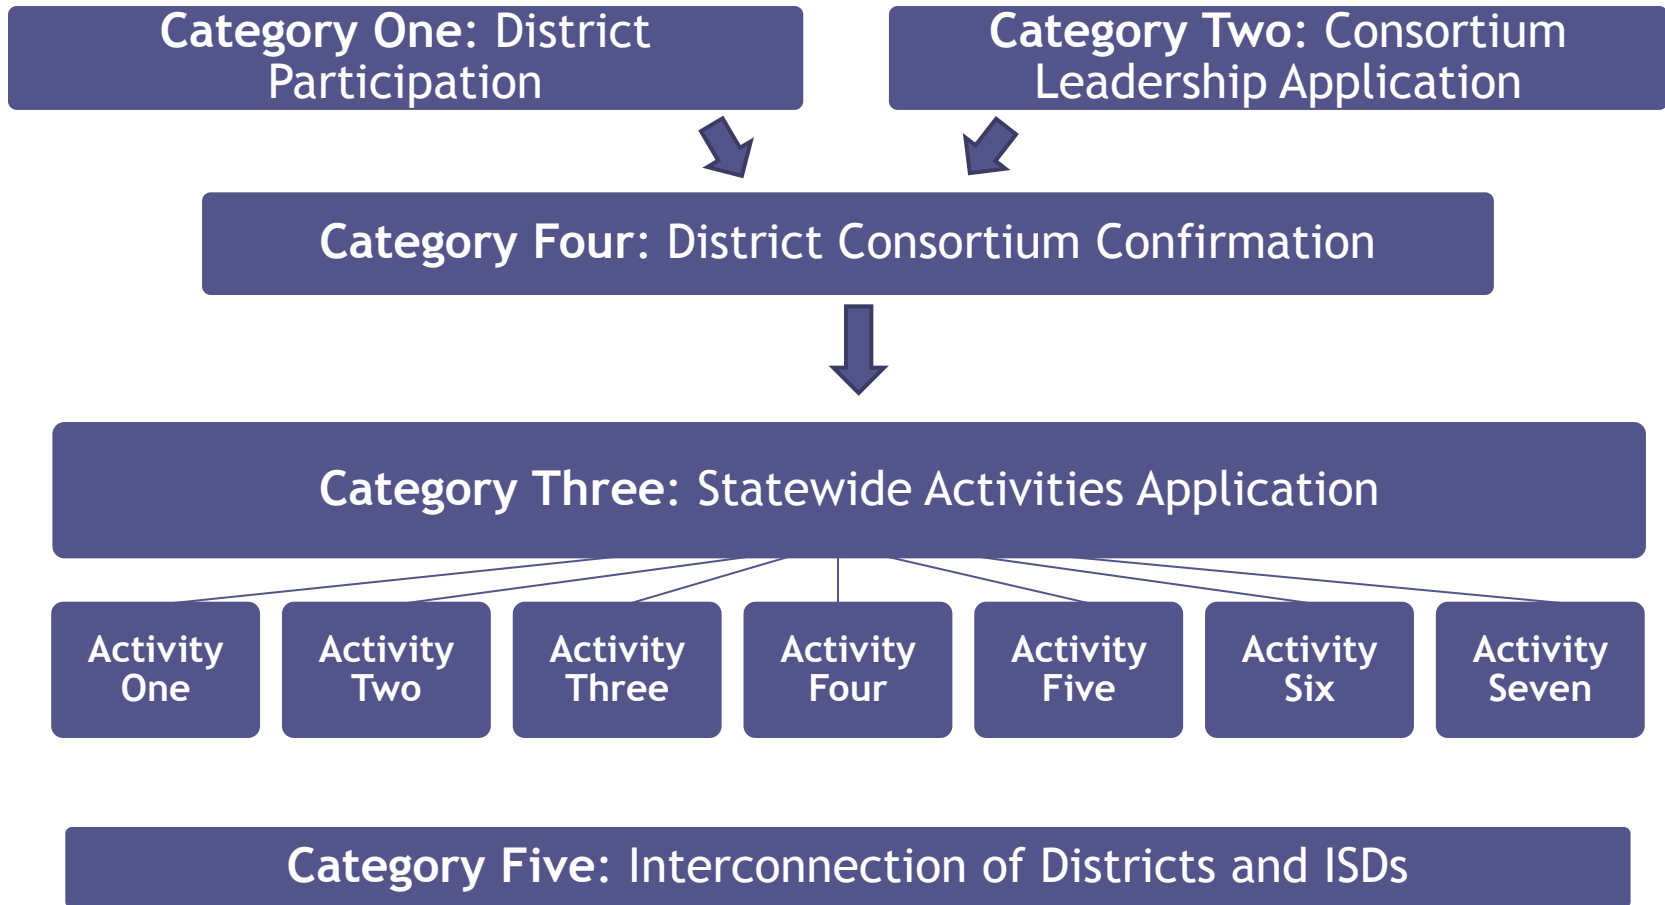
Category One: District Participation

Category Two: Consortium Leadership Application

Category Four: District Consortium Confirmation

Category Three: Statewide Activities Application

Activity One

Activity Two

Activity Three

Activity Four

Activity Five

Activity Six

Activity Seven

Category Five: Interconnection of Districts and ISDs